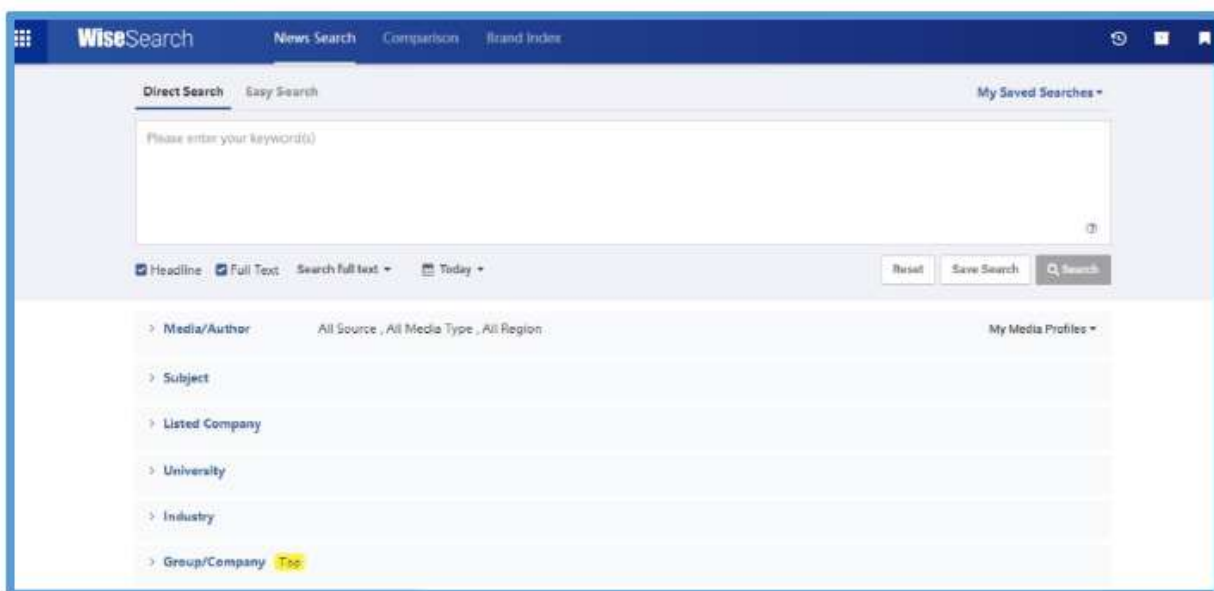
WiseSearch News Search Comparison Brand Index

Direct Search Easy Search

My Saved Searches ▾

Please enter your keyword(s)

Headline Full Text Search full text ▾ Today ▾

Reset Save Search Search

› Media/Author All Source , All Media Type , All Region

My Media Profiles ▾

› Subject

› Listed Company

› University

› Industry

› Group/Company Tag